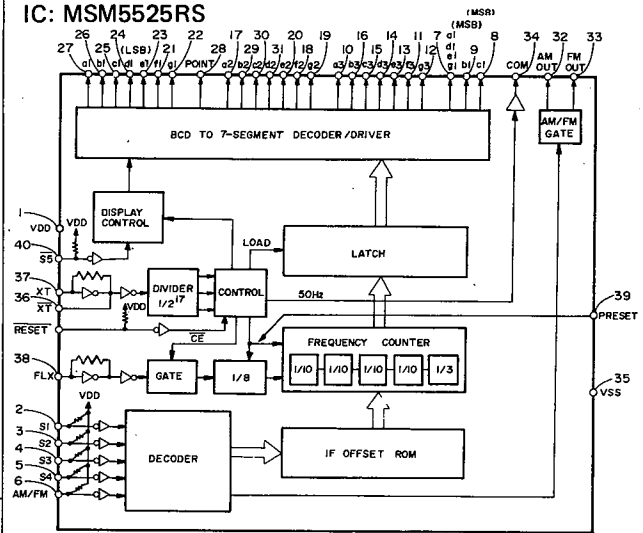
IC: MSM5525RS

26 25 24 (LSB) 23 21 22 28 17 29 30 31 20 18 19 10 16 15 14 13 11 12 (MSB) 7 (MSB) 9 8 34 32 33

a1 b1 c1 d1 e1 f1 g1 POINT a2 b2 c2 d2 e2 f2 g2 a3 b3 c3 d3 e3 f3 g3 a1 d1 e1 g1 b1 c1 COM AM OUT FM OUT

BCD TO 7-SEGMENT DECODER/DRIVER

AM/FM GATE

1 VDD

VDD

DISPLAY CONTROL

40 $\overline{S5}$

LOAD

LATCH

37 XT

36 $\overline{XT}$

DIVIDER $1/2^{17}$

VDD

CONTROL

50Hz

39 PRESET

$\overline{RESET}$

$\overline{CE}$

FREQUENCY COUNTER

38 FLX

GATE

1/8

1/10 1/10 1/10 1/10 1/3

35 VSS

VDD

2 S1

3 S2

4 S3

5 S4

6 AM/FM

DECODER

IF OFFSET ROM